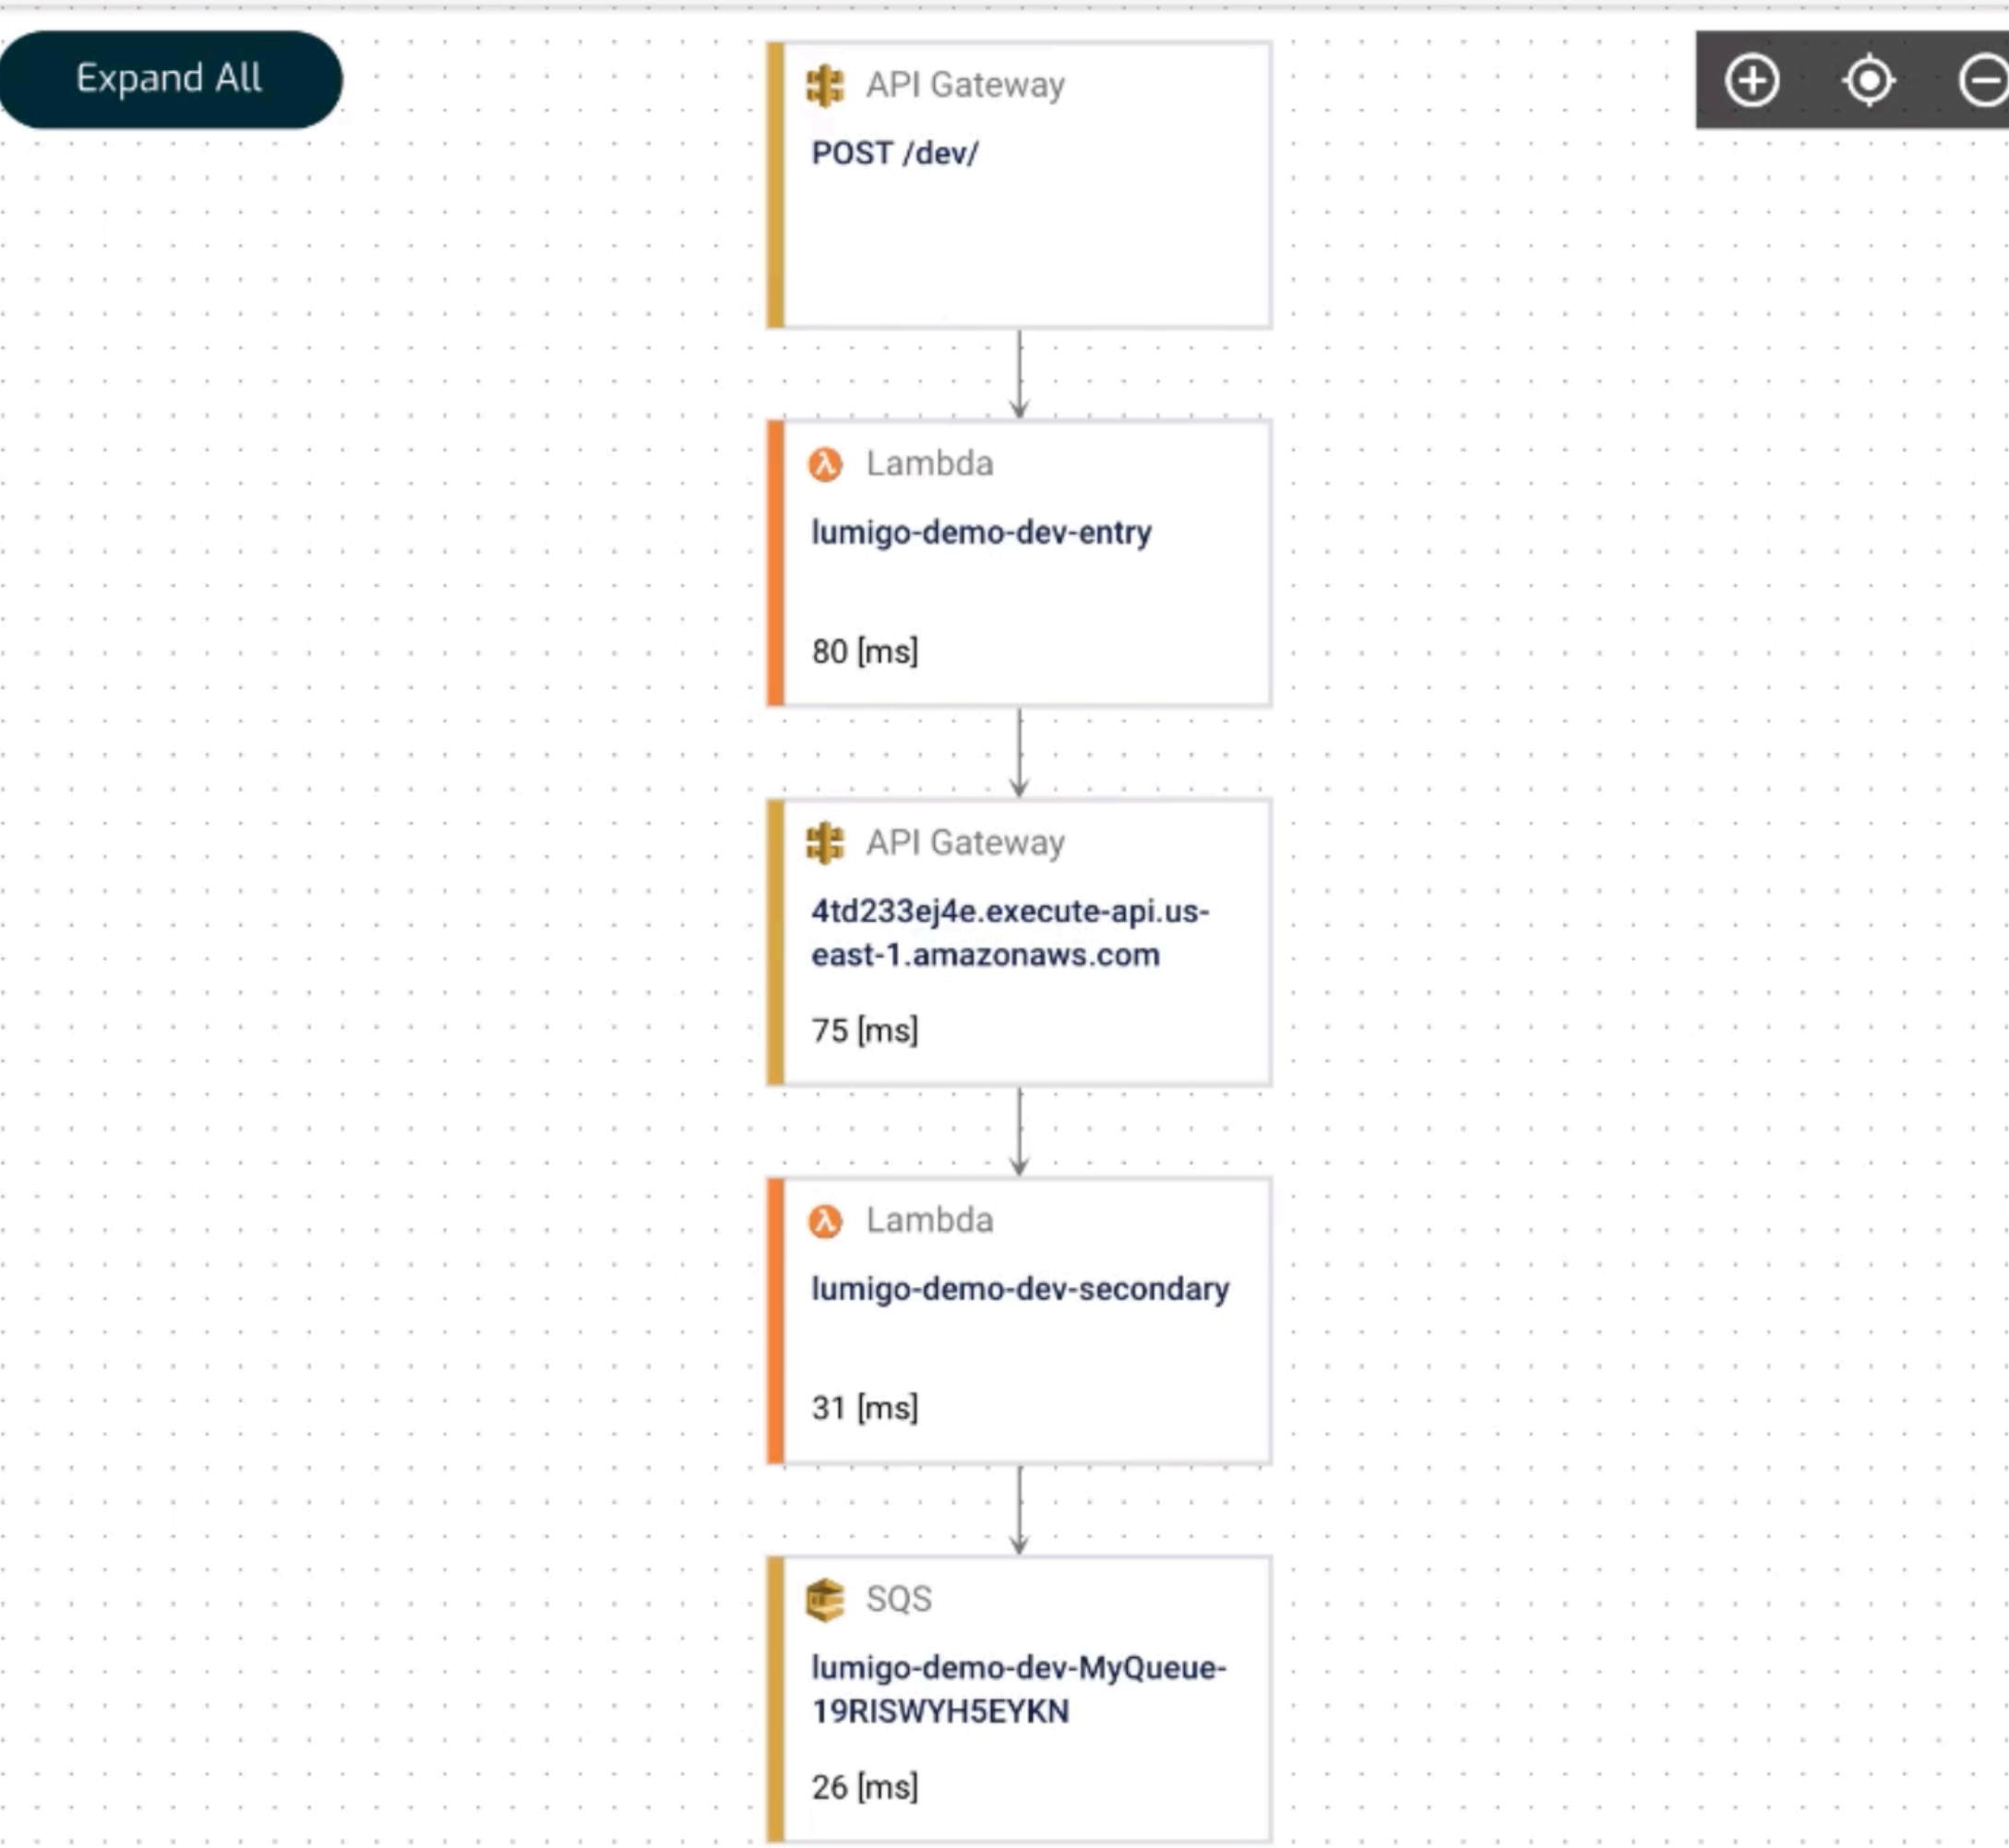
Expand All

API Gateway
POST /dev/

Lambda
lumigo-demo-dev-entry
80 [ms]

API Gateway
4td233ej4e.execute-api.us-east-1.amazonaws.com
75 [ms]

Lambda
lumigo-demo-dev-secondary
31 [ms]

SQS
lumigo-demo-dev-MyQueue-19RISWYH5EYKN
26 [ms]